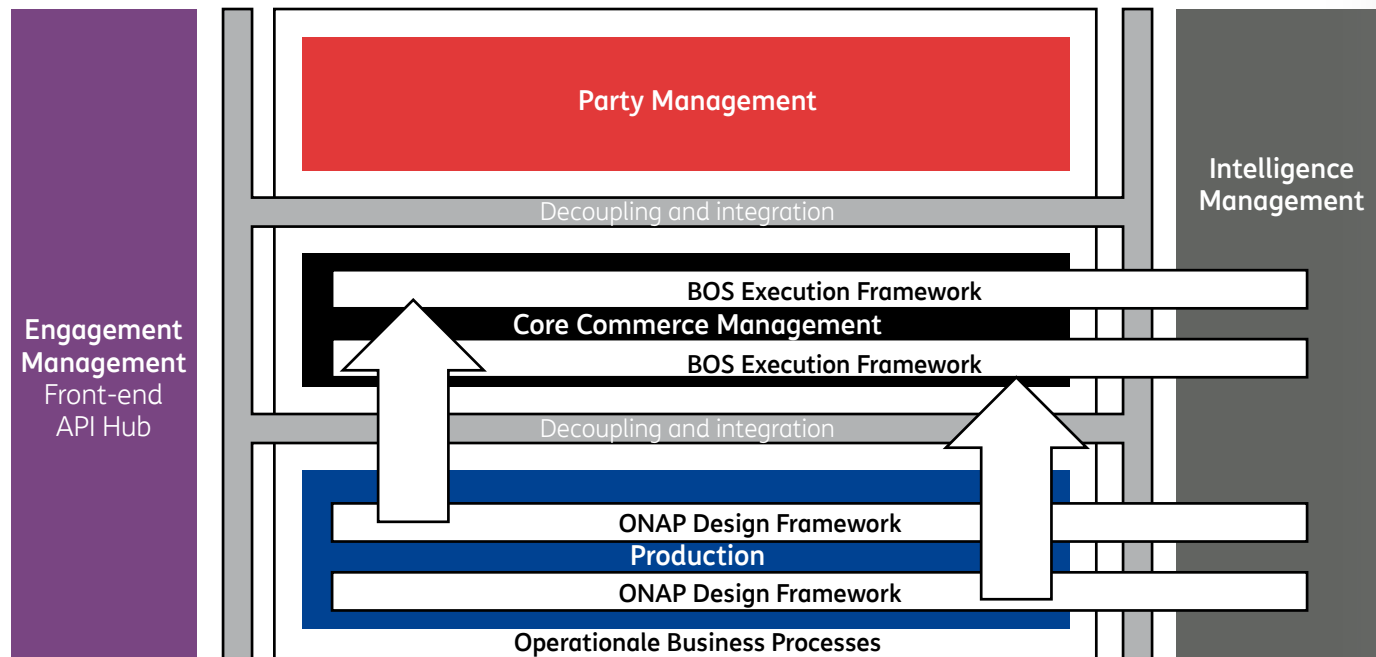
Engagement Management
Front-end API Hub

Party Management

Decoupling and integration

BOS Execution Framework

Core Commerce Management

BOS Execution Framework

Decoupling and integration

ONAP Design Framework

Production

ONAP Design Framework

Operationale Business Processes

Intelligence Management